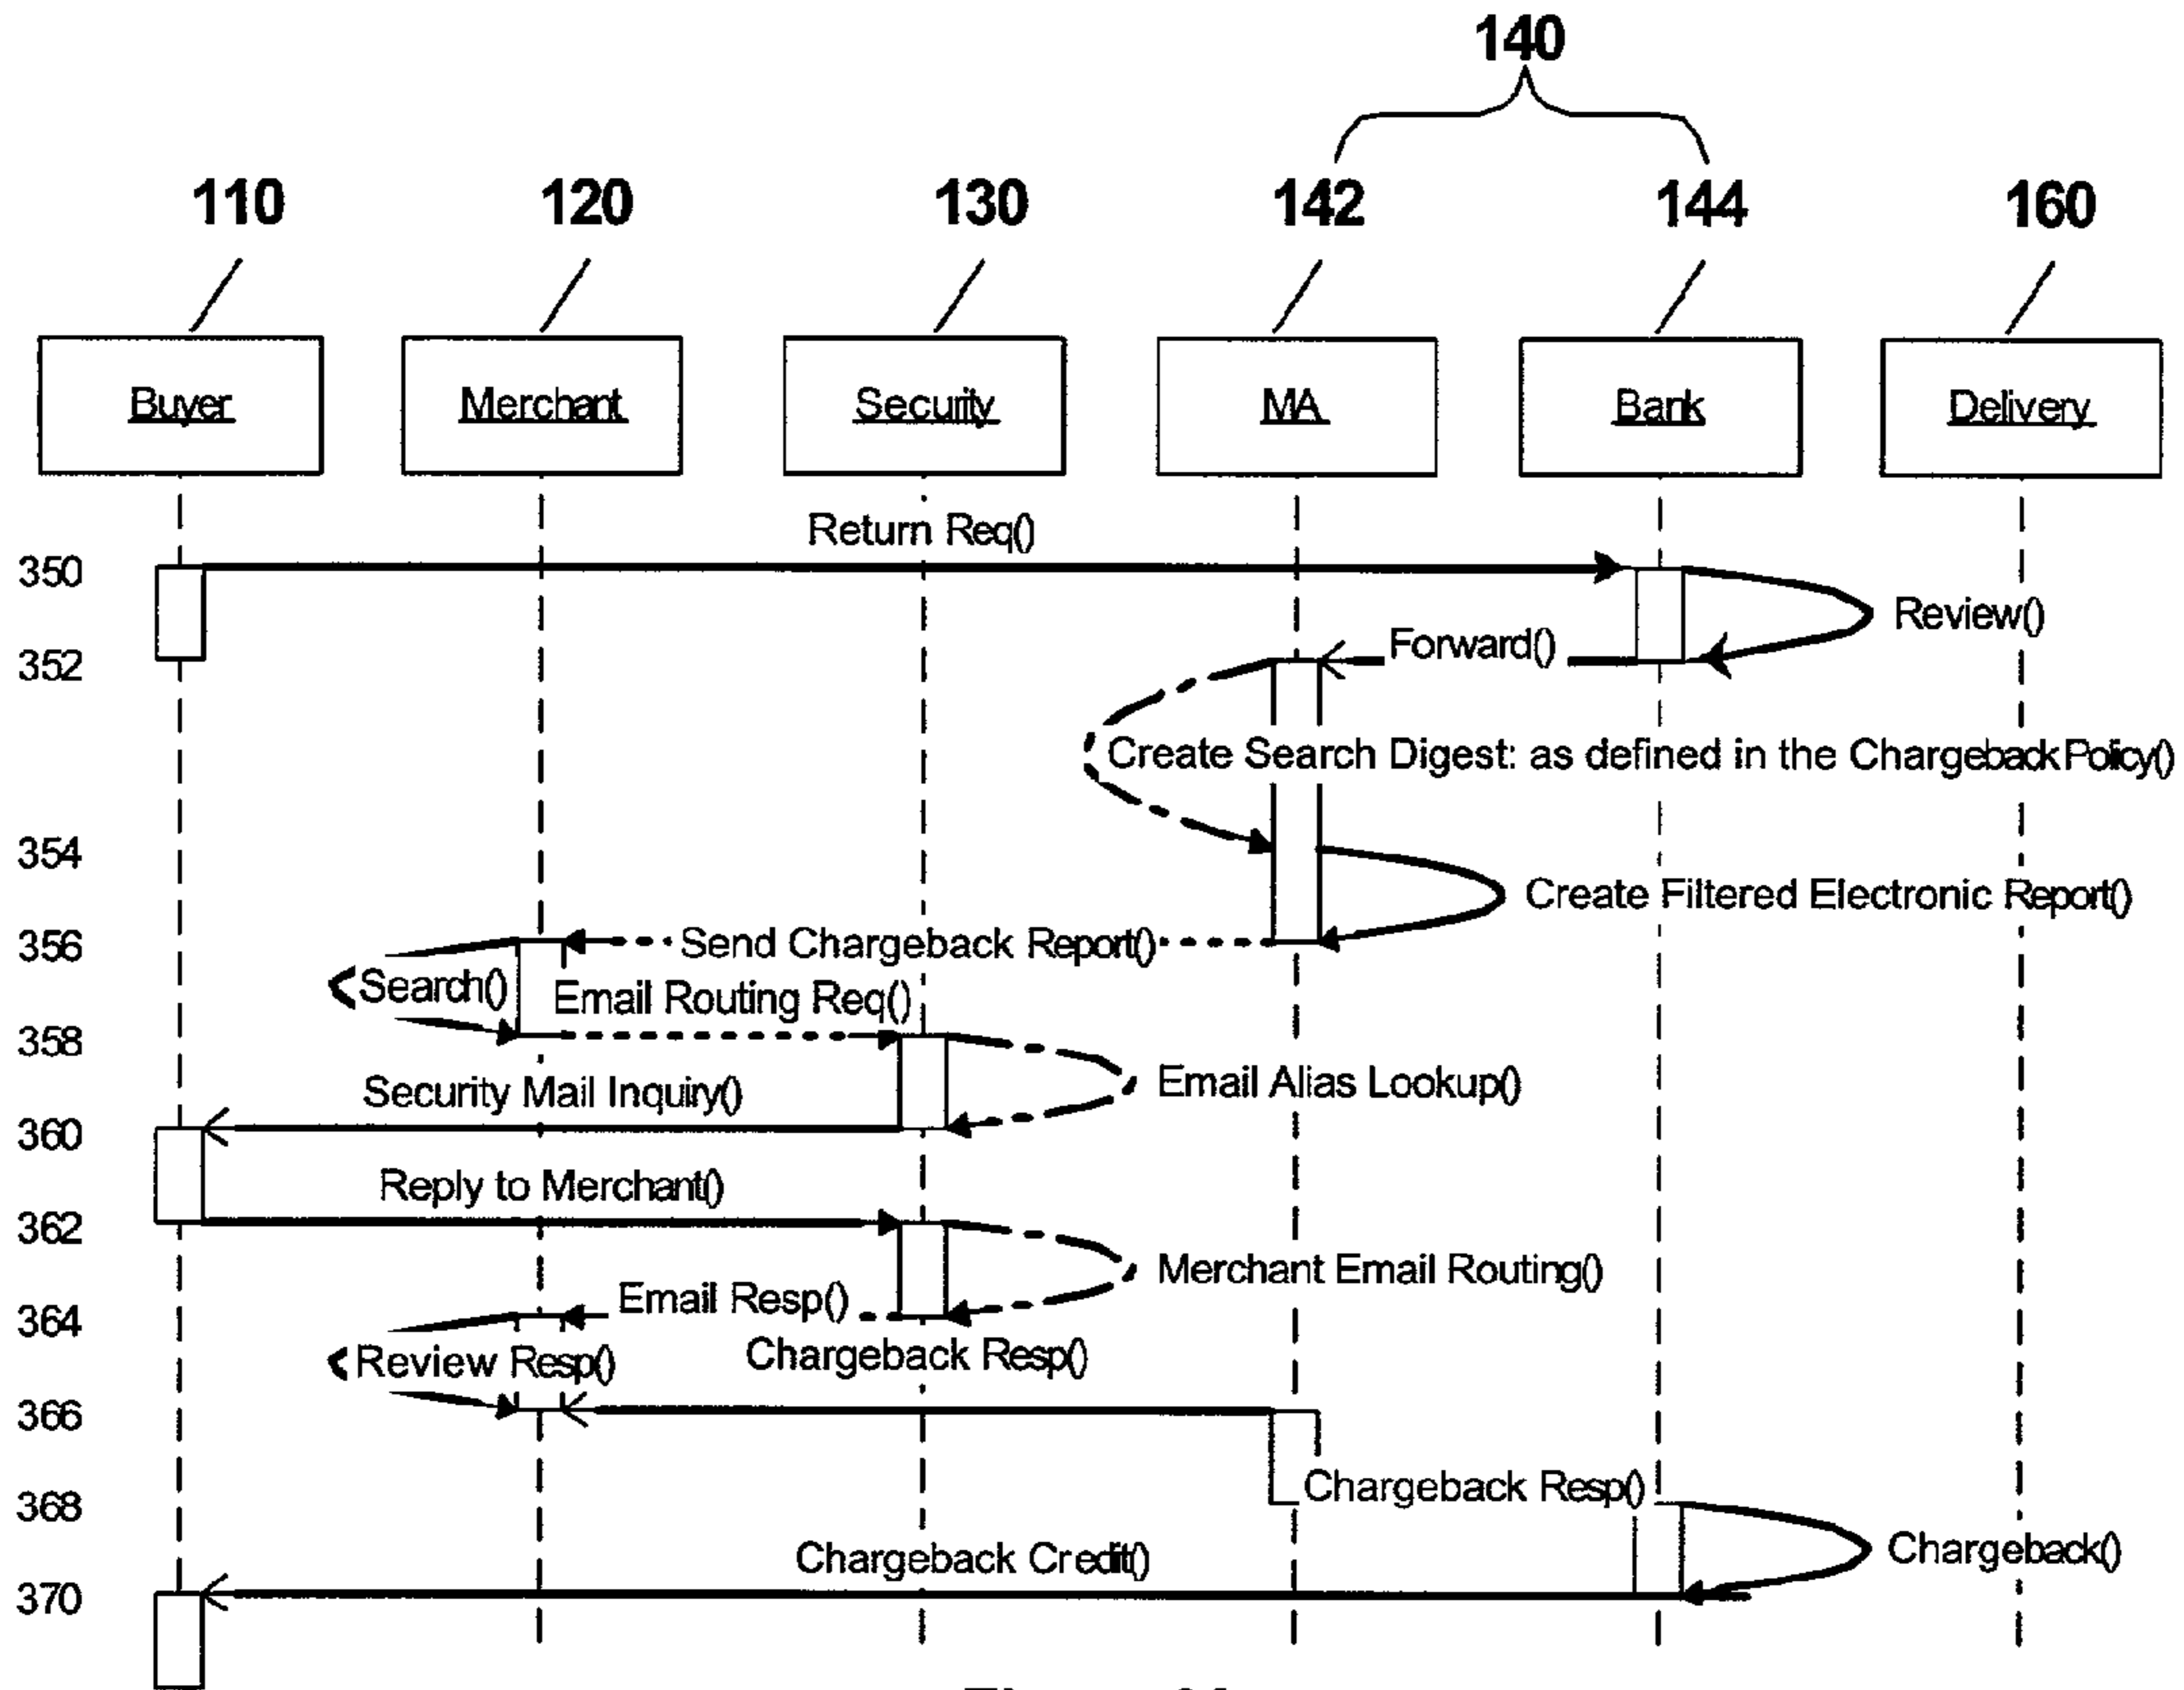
140

110
120
130
142
144
160

Buyer
Merchant
Security
MA
Bank
Delivery

Return Req()
350
Review()
Forward()
352
Create Search Digest: as defined in the ChargebackPolicy()
354
Create Filtered Electronic Report()
356
Send Chargeback Report()
Search()
Email Routing Req()
358
Email Alias Lookup()
Security Mail Inquiry()
360
Reply to Merchant()
362
Merchant Email Routing()
Email Resp()
364
Chargeback Resp()
Review Resp()
366
Chargeback Resp()
368
Chargeback()
Chargeback Credit()
370

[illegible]